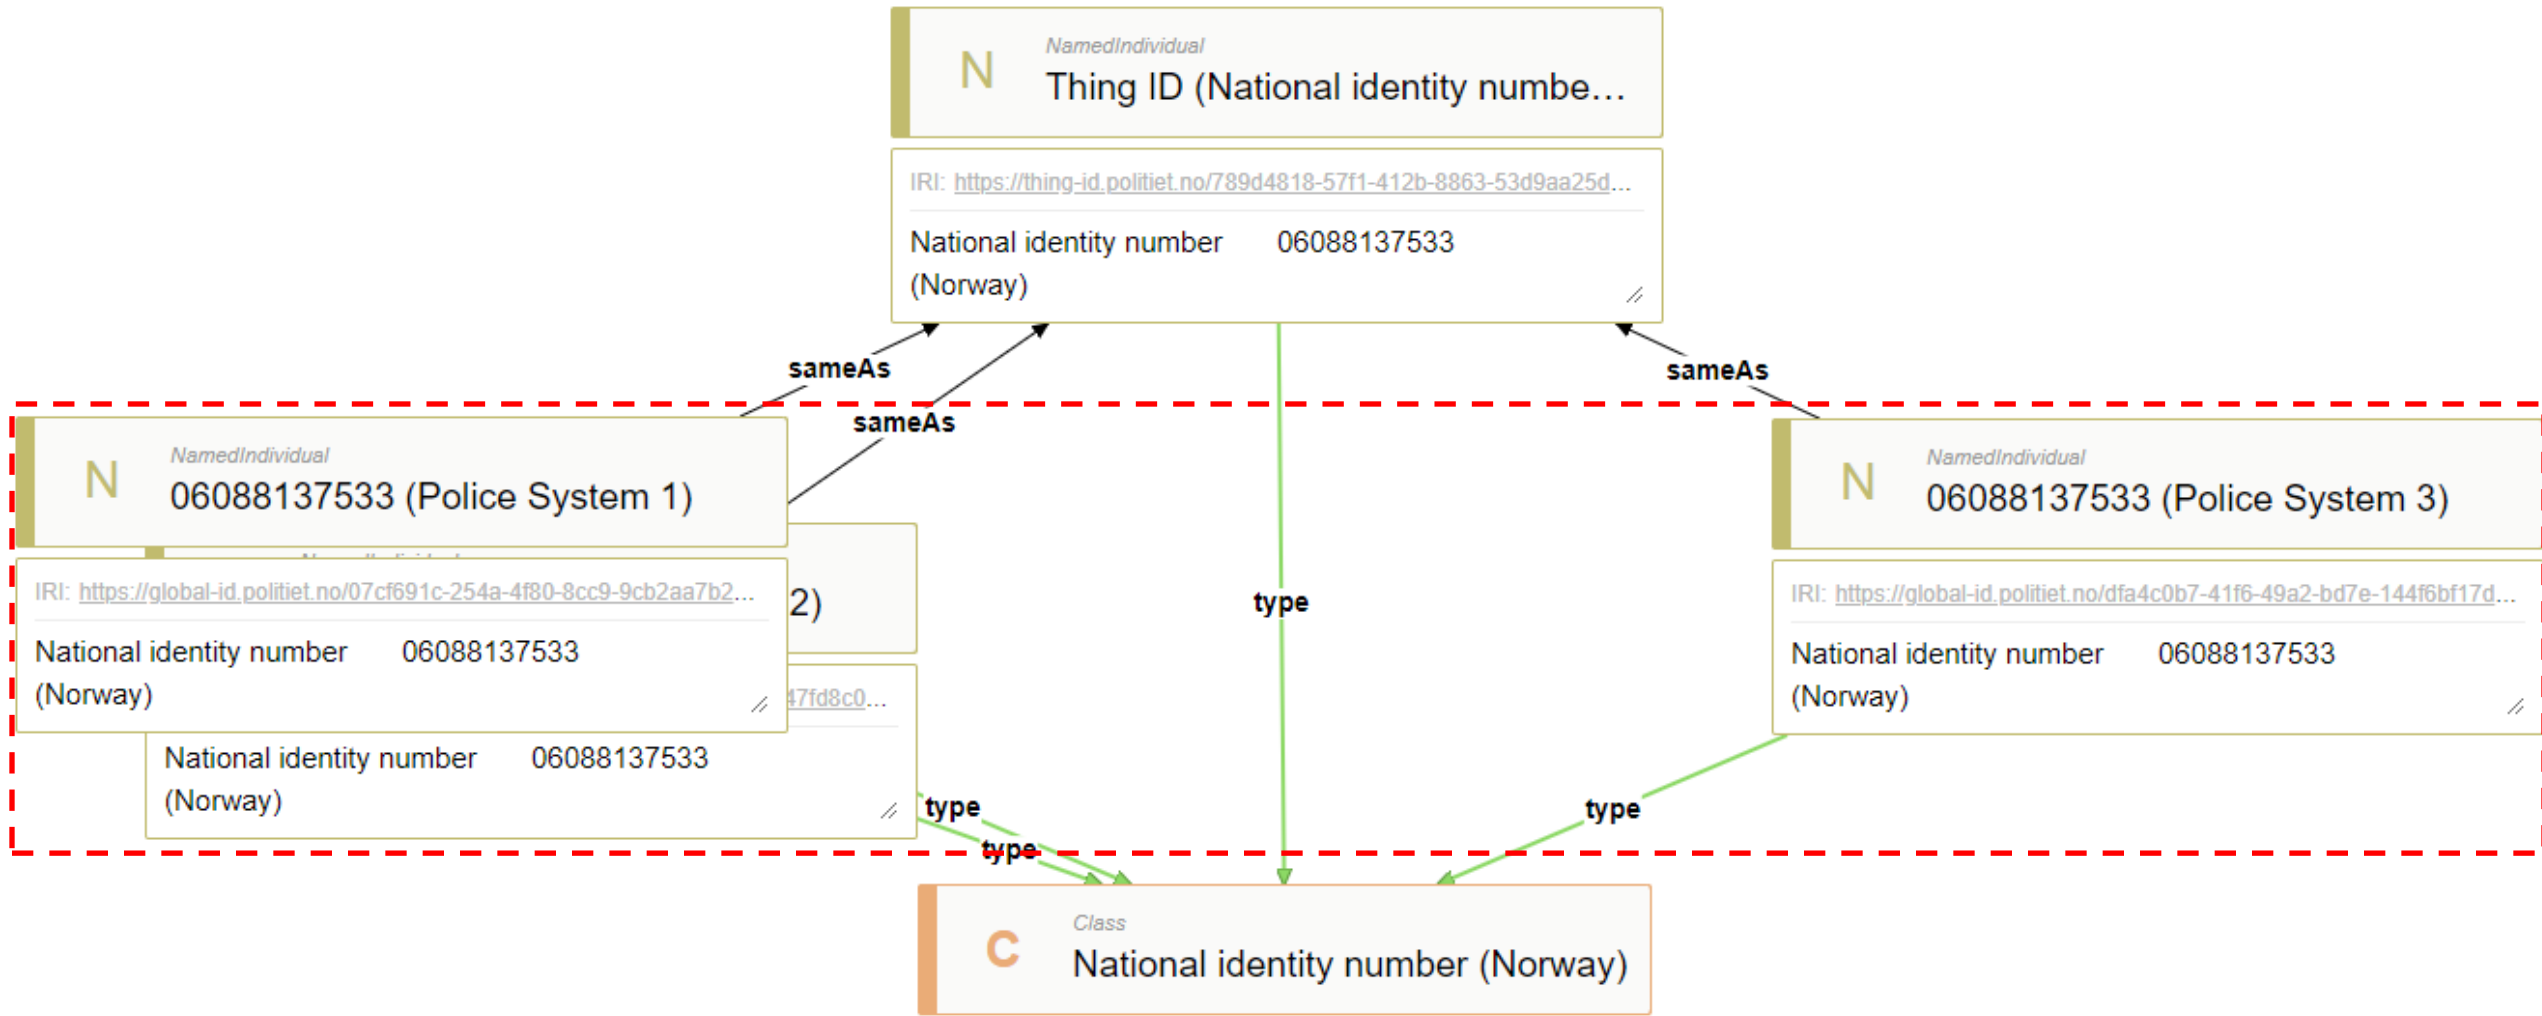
N
NamedIndividual
Thing ID (National identity numbe...

IRI: https://thing-id.politiet.no/789d4818-57f1-412b-8863-53d9aa25d...
National identity number (Norway) 06088137533

sameAs
sameAs
sameAs

N
NamedIndividual
06088137533 (Police System 1)

IRI: https://global-id.politiet.no/07cf691c-254a-4f80-8cc9-9cb2aa7b2...
National identity number (Norway) 06088137533

2)
47fd8c0...
National identity number (Norway) 06088137533

type

N
NamedIndividual
06088137533 (Police System 3)

IRI: https://global-id.politiet.no/dfa4c0b7-41f6-49a2-bd7e-144f6bf17d...
National identity number (Norway) 06088137533

type
type
type

C
Class
National identity number (Norway)